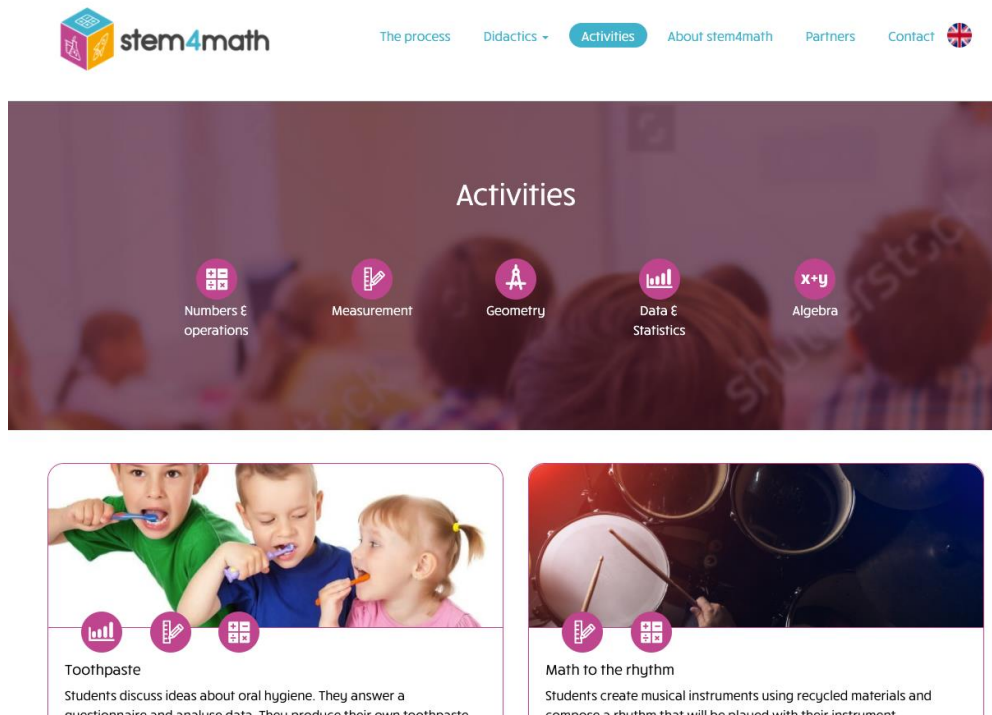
stem4math

The process Didactics Activities About stem4math Partners Contact

Activities

Numbers & operations

Measurement

Geometry

Data & Statistics

x+y

Algebra

shutterstock

Toothpaste

Students discuss ideas about oral hygiene. They answer a questionnaire and analyse data. They produce their own toothpaste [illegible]

Math to the rhythm

Students create musical instruments using recycled materials and compose a rhythm that will be played with their instrument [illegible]